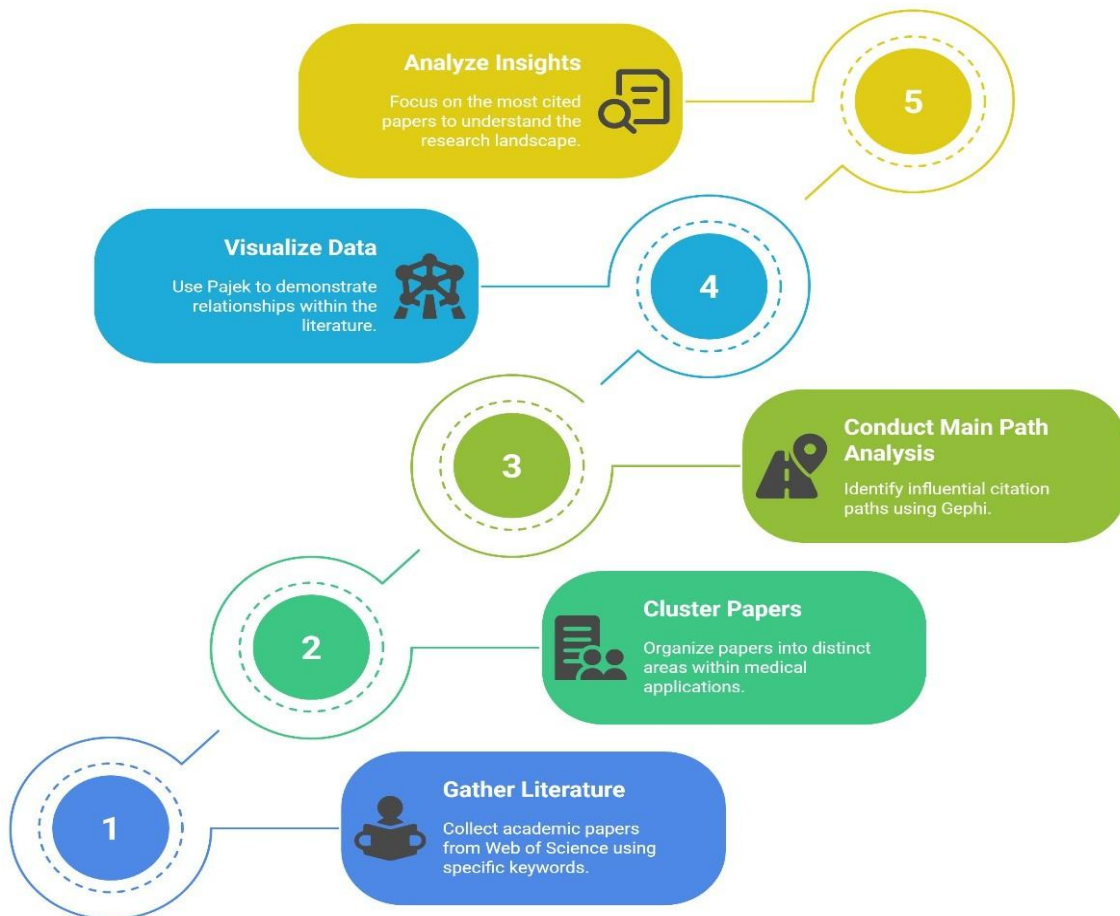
Analyze Insights

Focus on the most cited papers to understand the research landscape.

5

Visualize Data

Use Pajek to demonstrate relationships within the literature.

4

3

Conduct Main Path Analysis

Identify influential citation paths using Gephi.

2

Cluster Papers

Organize papers into distinct areas within medical applications.

1

Gather Literature

Collect academic papers from Web of Science using specific keywords.